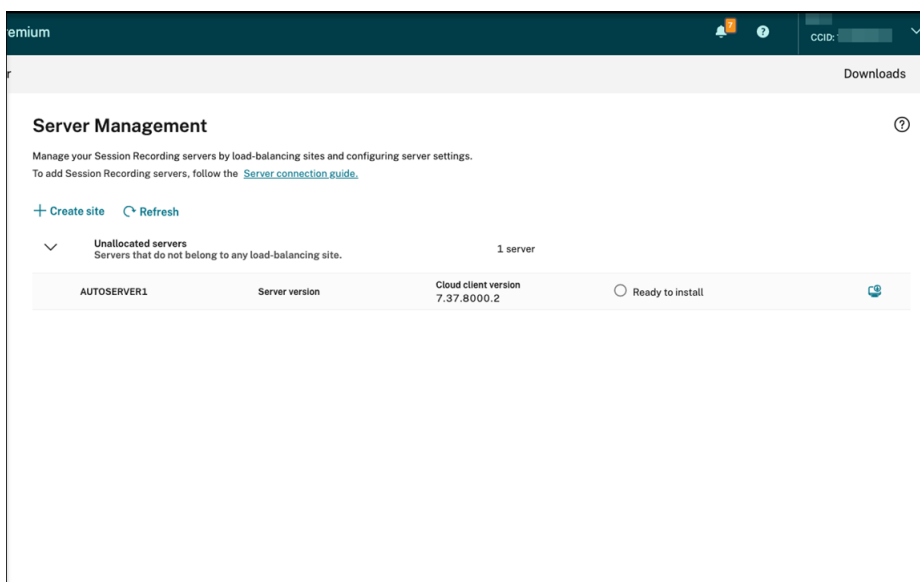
remium

7

CCID: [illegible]

r

Downloads

Server Management

Manage your Session Recording servers by load-balancing sites and configuring server settings.
To add Session Recording servers, follow the Server connection guide.

+ Create site Refresh

Unallocated servers
Servers that do not belong to any load-balancing site.

1 server

AUTOSERVER1

Server version

Cloud client version
7.37.8000.2

Ready to install